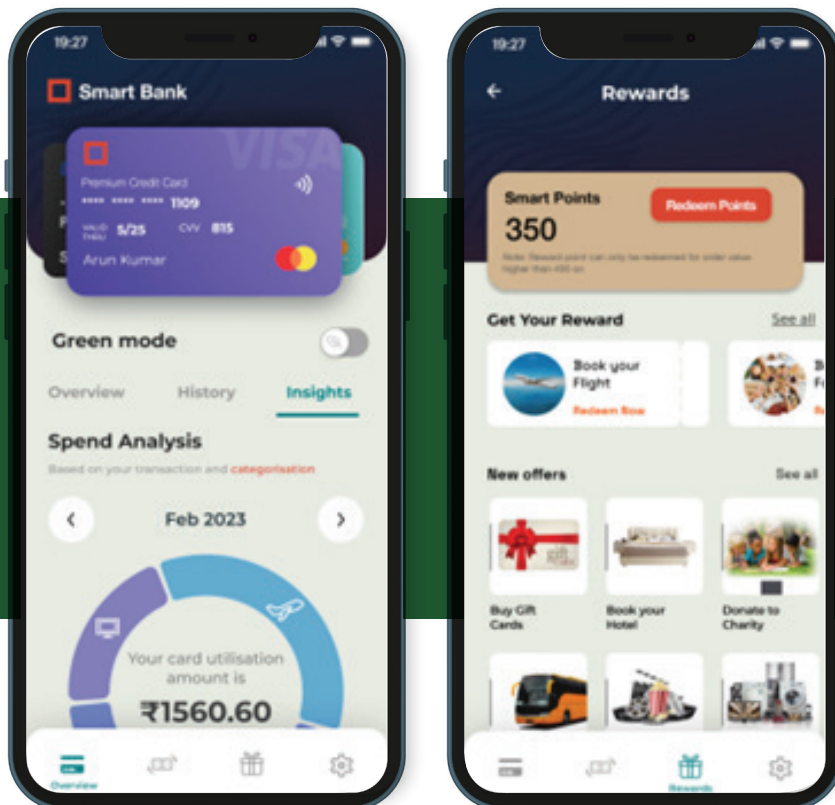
19:27

Smart Bank

VISA

Premium Credit Card
**** **** **** 1109
VALID THRU 5/25 CVV 815
Arun Kumar

Green mode

Overview History Insights

Spend Analysis

Based on your transaction and categorisation

Feb 2023

Your card utilisation amount is
₹1560.60

Overview

19:27

Rewards

Smart Points
350
Redeem Points

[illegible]

Get Your Reward
See all

Book your Flight
Redeem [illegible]

New offers
See all

Buy Gift Cards
Book your Hotel
Donate to Charity

Rewards